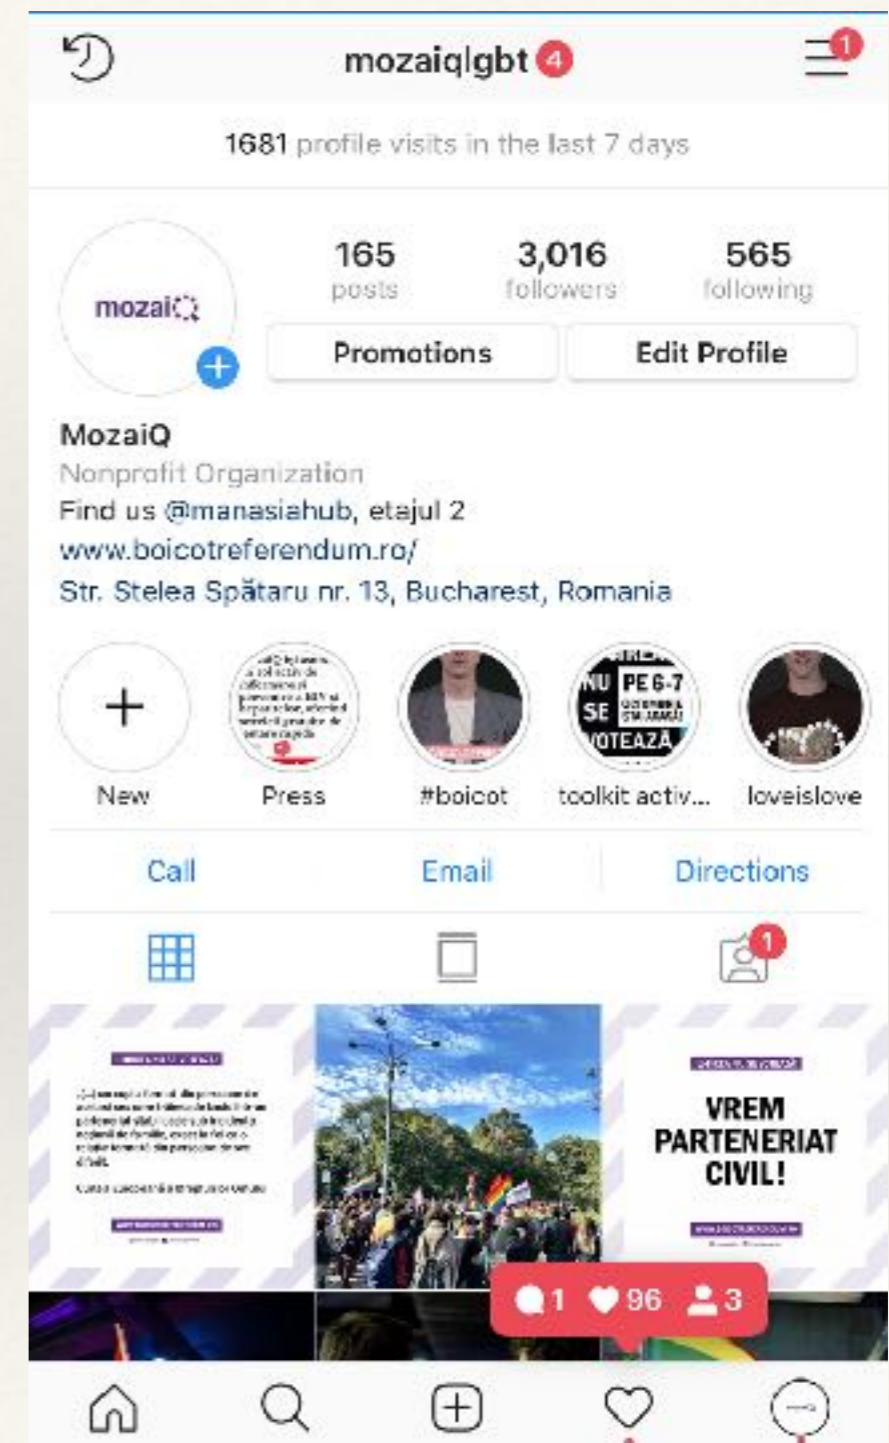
mozaiqlgbt 4

1

1681 profile visits in the last 7 days

mozaiQ

165 posts

3,016 followers

565 following

Promotions

Edit Profile

MozaiQ
Nonprofit Organization
Find us @manasiahub, etajul 2
www.boicotreferendum.ro/
Str. Stelea Spătaru nr. 13, Bucharest, Romania

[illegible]

NU SE VOTEAZĂ PE 6-7

New

Press

#boicot

toolkit activ...

loveislove

Call

Email

Directions

1

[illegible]

VREM PARTENERIAT CIVIL!

1 96 3